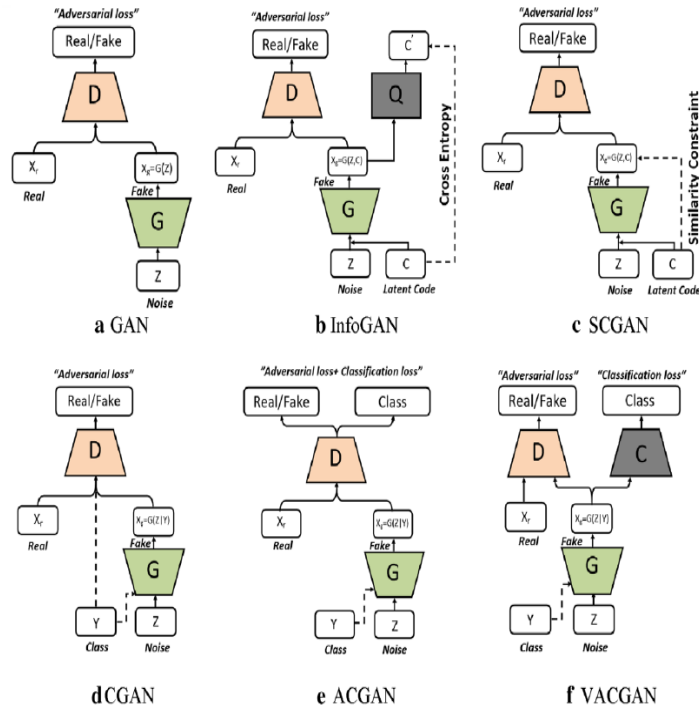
"Adversarial loss"
Real/Fake
D
$X_r$
Real
$X_g=G(Z)$
Fake
G
Z
Noise
**a** GAN

"Adversarial loss"
Real/Fake
D
$C'$
Q
Cross Entropy
$X_r$
Real
$X_g=G(Z,C)$
Fake
G
Z
Noise
C
Latent Code
**b** InfoGAN

"Adversarial loss"
Real/Fake
D
Similarity Constraint
$X_r$
Real
$X_g=G(Z,C)$
Fake
G
Z
Noise
C
Latent Code
**c** SCGAN

"Adversarial loss"
Real/Fake
D
$X_r$
Real
$X_g=G(Z|Y)$
Fake
G
Y
Class
Z
Noise
**d** CGAN

"Adversarial loss+ Classification loss"
Real/Fake
Class
D
$X_r$
Real
$X_g=G(Z|Y)$
Fake
G
Y
Class
Z
Noise
**e** ACGAN

"Adversarial loss"
"Classification loss"
Real/Fake
Class
D
C
$X_r$
Real
$X_g=G(Z|Y)$
Fake
G
Y
Class
Z
Noise
**f** VACGAN